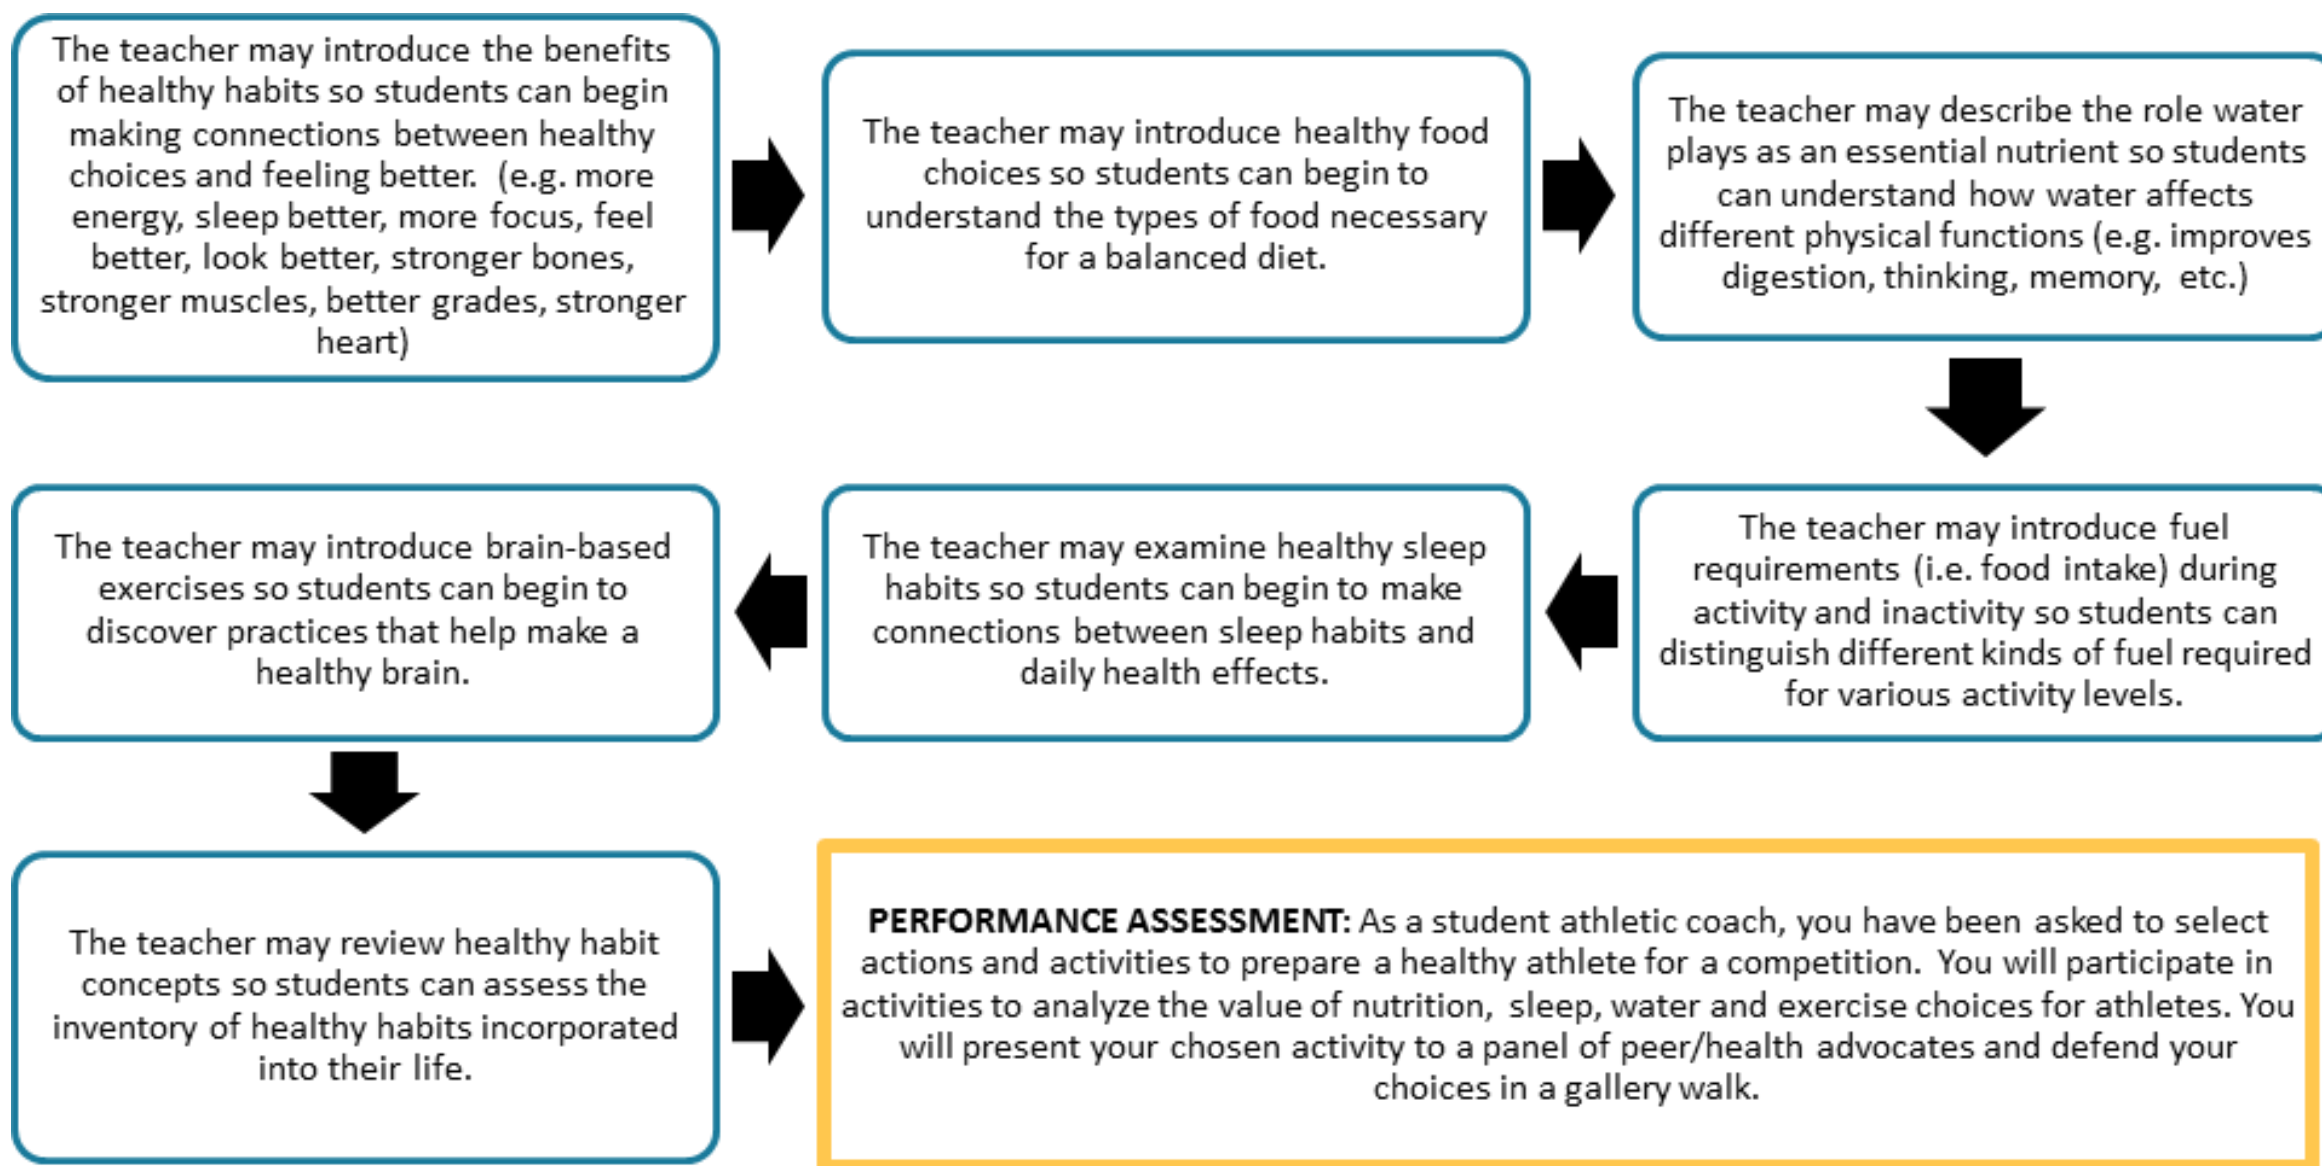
The teacher may introduce the benefits of healthy habits so students can begin making connections between healthy choices and feeling better. (e.g. more energy, sleep better, more focus, feel better, look better, stronger bones, stronger muscles, better grades, stronger heart)

The teacher may introduce healthy food choices so students can begin to understand the types of food necessary for a balanced diet.

The teacher may describe the role water plays as an essential nutrient so students can understand how water affects different physical functions (e.g. improves digestion, thinking, memory, etc.)

The teacher may introduce fuel requirements (i.e. food intake) during activity and inactivity so students can distinguish different kinds of fuel required for various activity levels.

The teacher may examine healthy sleep habits so students can begin to make connections between sleep habits and daily health effects.

The teacher may introduce brain-based exercises so students can begin to discover practices that help make a healthy brain.

The teacher may review healthy habit concepts so students can assess the inventory of healthy habits incorporated into their life.

**PERFORMANCE ASSESSMENT:** As a student athletic coach, you have been asked to select actions and activities to prepare a healthy athlete for a competition. You will participate in activities to analyze the value of nutrition, sleep, water and exercise choices for athletes. You will present your chosen activity to a panel of peer/health advocates and defend your choices in a gallery walk.